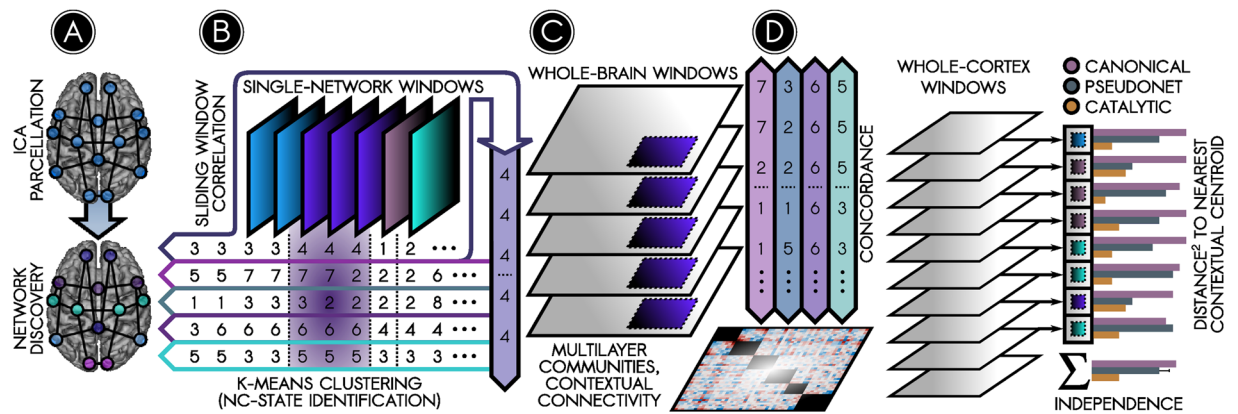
A

ICA PARCELLATION

NETWORK DISCOVERY

B

SINGLE-NETWORK WINDOWS

SLIDING WINDOW CORRELATION

| 3 | 3 | 3 | 3 | 4 | 4 | 4 | 1 | 2 | ••• |
|---|---|---|---|---|---|---|---|---|---|
| 5 | 5 | 7 | 7 | 7 | 7 | 2 | 2 | 2 | 6 ••• |
| 1 | 1 | 3 | 3 | 3 | 2 | 2 | 2 | 2 | 8 ••• |
| 3 | 6 | 6 | 6 | 6 | 6 | 6 | 4 | 4 | 4 ••• |
| 5 | 5 | 3 | 3 | 5 | 5 | 5 | 3 | 3 | 3 ••• |

4 4 4 4 4

K-MEANS CLUSTERING (NC-STATE IDENTIFICATION)

C

WHOLE-BRAIN WINDOWS

MULTILAYER COMMUNITIES, CONTEXTUAL CONNECTIVITY

D

| 7 | 3 | 6 | 5 |
|---|---|---|---|
| 7 | 2 | 6 | 5 |
| 2 | 2 | 5 | 5 |
| 1 | 1 | 6 | 3 |
| 1 | 5 | 6 | 3 |
| ⋮ | ⋮ | ⋮ | ⋮ |

CONCORDANCE

WHOLE-CORTEX WINDOWS

CANONICAL
PSEUDONET
CATALYTIC

DISTANCE² TO NEAREST CONTEXTUAL CENTROID

$\sum$

INDEPENDENCE